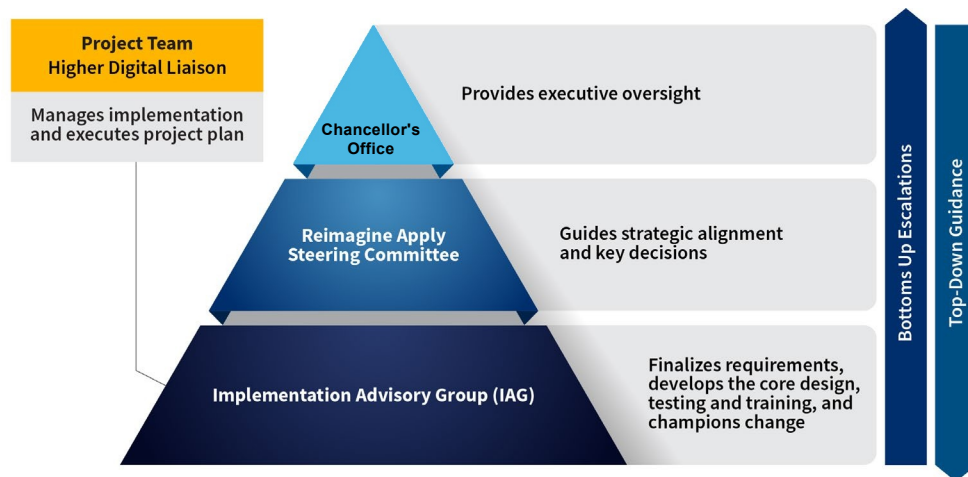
Project Team
Higher Digital Liaison

Manages implementation and executes project plan

Chancellor's Office

Provides executive oversight

Reimagine Apply Steering Committee

Guides strategic alignment and key decisions

Implementation Advisory Group (IAG)

Finalizes requirements, develops the core design, testing and training, and champions change

Bottoms Up Escalations

Top-Down Guidance